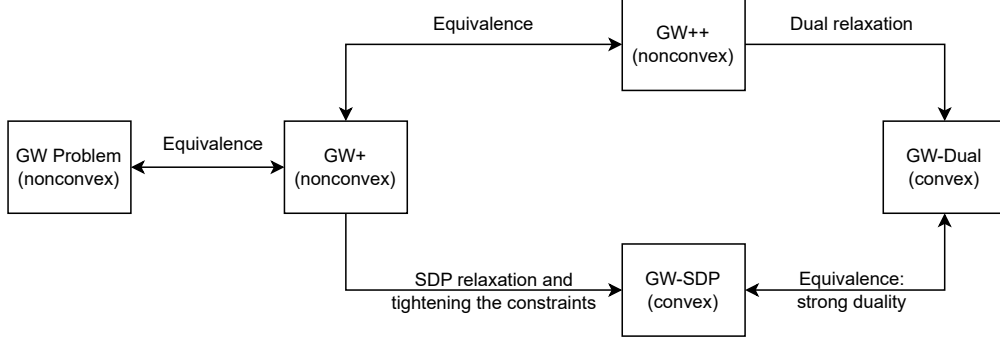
Equivalence

GW++
(nonconvex)

Dual relaxation

GW Problem
(nonconvex)

Equivalence

GW+
(nonconvex)

GW-Dual
(convex)

SDP relaxation and tightening the constraints

GW-SDP
(convex)

Equivalence: strong duality